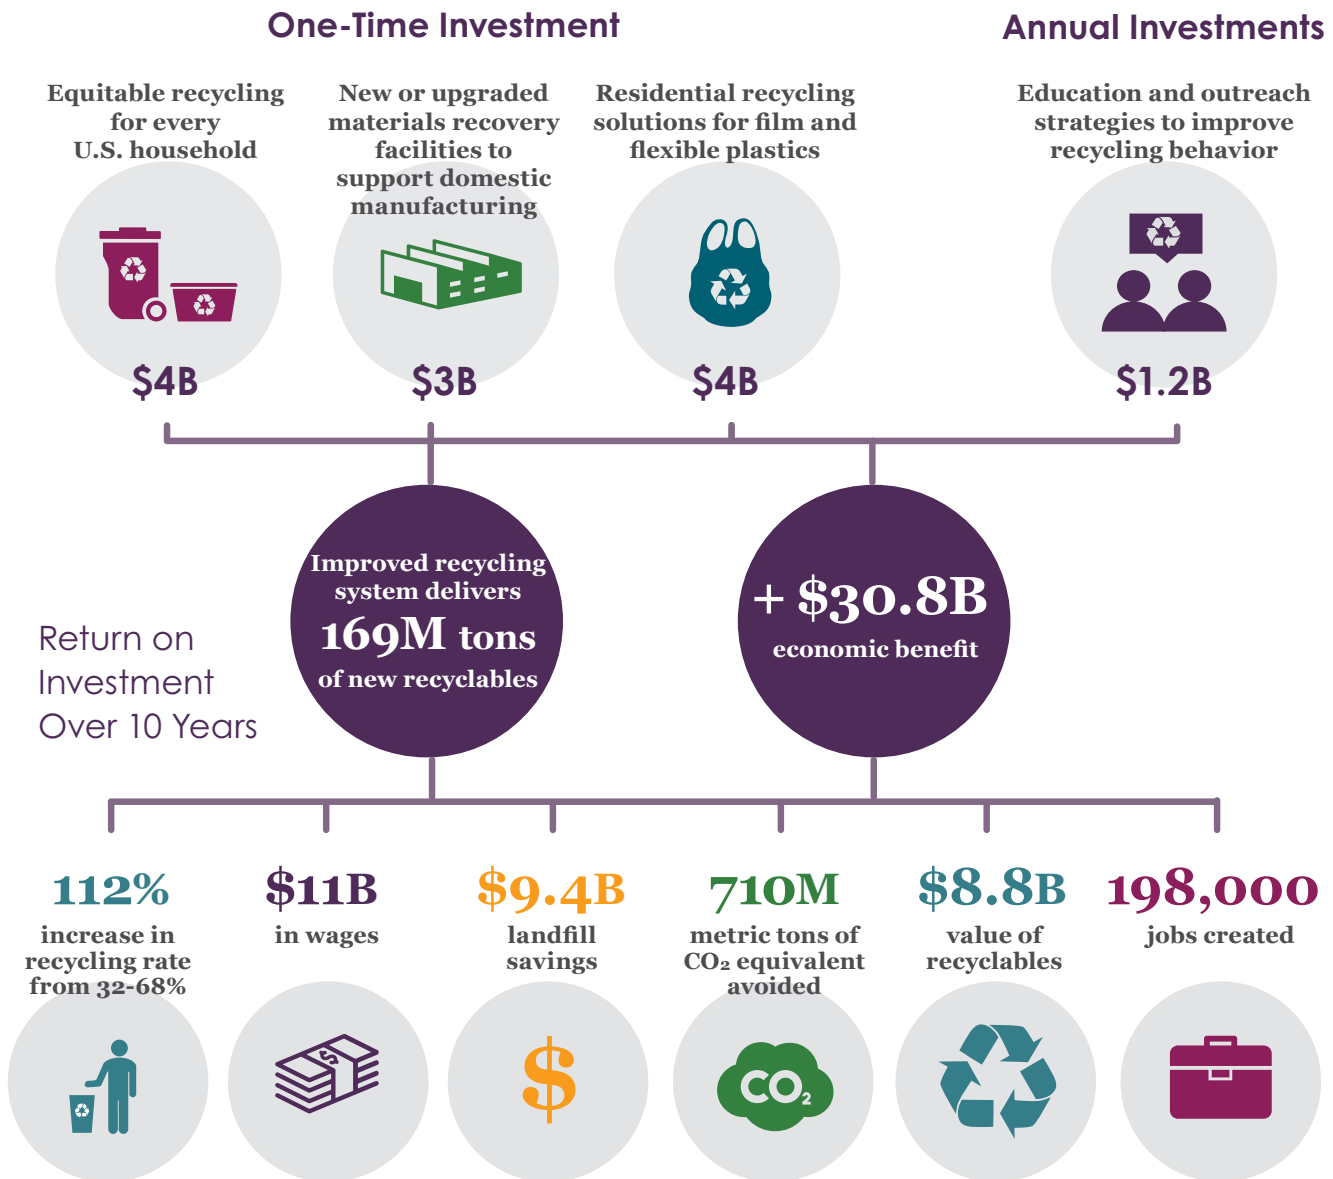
One-Time Investment

Annual Investments

Equitable recycling for every U.S. household

$4B

New or upgraded materials recovery facilities to support domestic manufacturing

$3B

Residential recycling solutions for film and flexible plastics

$4B

Education and outreach strategies to improve recycling behavior

$1.2B

Return on Investment Over 10 Years

Improved recycling system delivers 169M tons of new recyclables

+ $30.8B economic benefit

112% increase in recycling rate from 32-68%

$11B in wages

$9.4B landfill savings

710M metric tons of $CO_2$ equivalent avoided

$8.8B value of recyclables

198,000 jobs created

$

$CO_2$